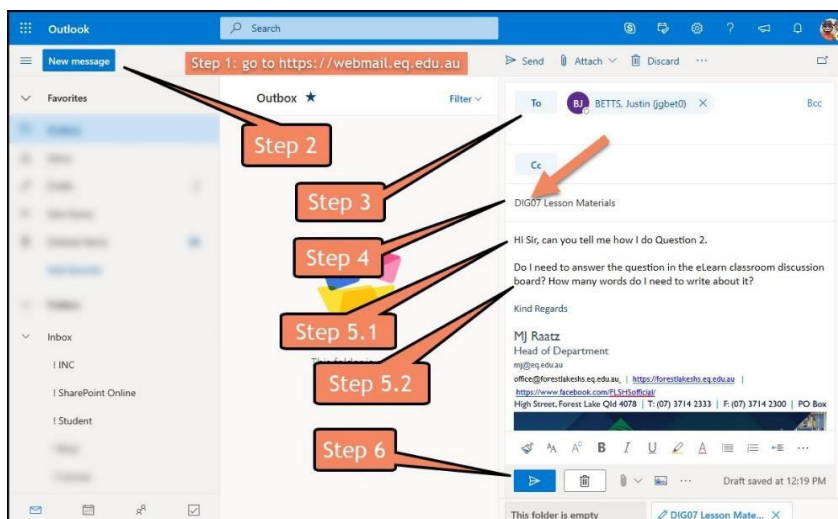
Outlook

Search

New message

Step 1: go to https://webmail.eq.edu.au

Send Attach Discard ···

Favorites

Outbox ★

Filter

To

BJ BETTS, Justin (jgbet0) ×

Bcc

Step 2

Cc

Step 3

DIG07 Lesson Materials

Step 4

Hi Sir, can you tell me how I do Question 2.

Do I need to answer the question in the eLearn classroom discussion board? How many words do I need to write about it?

Step 5.1

Kind Regards

MJ Raatz
Head of Department
mj@eq.edu.au
office@forestlakeshs.eq.edu.au | https://forestlakeshs.eq.edu.au |
https://www.facebook.com/FLSHSofficial/
High Street, Forest Lake Qld 4078 | T: (07) 3714 2333 | F: (07) 3714 2300 | PO Box

Step 5.2

Inbox

! INC

! SharePoint Online

! Student

Step 6

Draft saved at 12:19 PM

This folder is empty

DIG07 Lesson Mate... ×